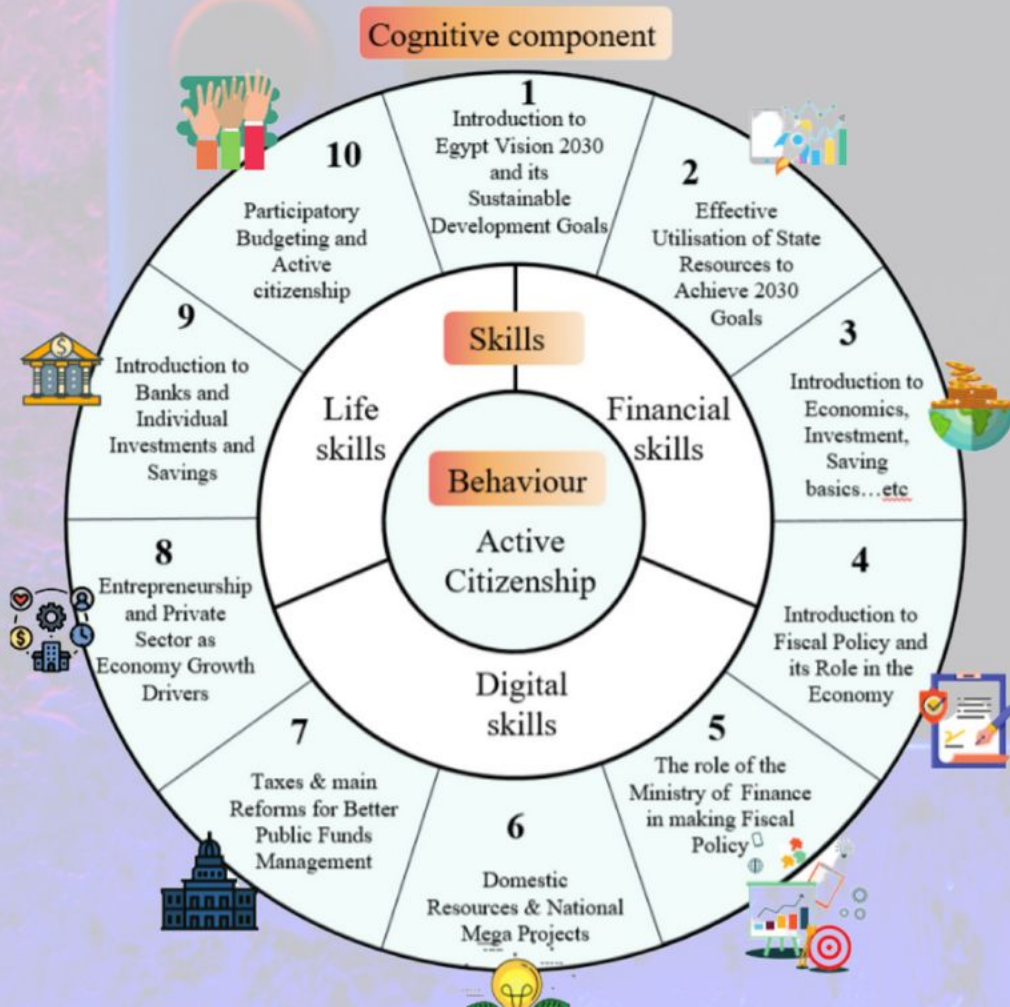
Cognitive component

1
Introduction to Egypt Vision 2030 and its Sustainable Development Goals

2
Effective Utilisation of State Resources to Achieve 2030 Goals

3
Introduction to Economics, Investment, Saving basics…etc

4
Introduction to Fiscal Policy and its Role in the Economy

5
The role of the Ministry of Finance in making Fiscal Policy

6
Domestic Resources & National Mega Projects

7
Taxes & main Reforms for Better Public Funds Management

8
Entrepreneurship and Private Sector as Economy Growth Drivers

9
Introduction to Banks and Individual Investments and Savings

10
Participatory Budgeting and Active citizenship

Skills

Life skills

Financial skills

Digital skills

Behaviour

Active Citizenship